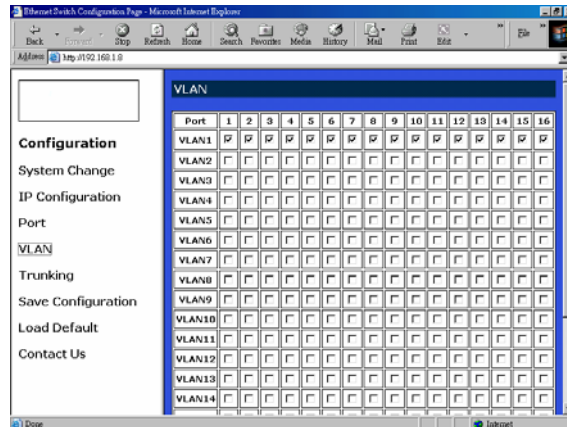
Ethernet Switch Configuration Page - Microsoft Internet Explorer

Back Forward Stop Refresh Home Search Favorites Media History Mail Print Edit File

Address http://192.168.1.8

Configuration

System Change

IP Configuration

Port

VLAN

Trunking

Save Configuration

Load Default

Contact Us

VLAN

| Port | 1 | 2 | 3 | 4 | 5 | 6 | 7 | 8 | 9 | 10 | 11 | 12 | 13 | 14 | 15 | 16 |
|---|---|---|---|---|---|---|---|---|---|---|---|---|---|---|---|---|
| VLAN1 | ☑ | ☑ | ☑ | ☑ | ☑ | ☑ | ☑ | ☑ | ☑ | ☑ | ☑ | ☑ | ☑ | ☑ | ☑ | ☑ |
| VLAN2 | ☐ | ☐ | ☐ | ☐ | ☐ | ☐ | ☐ | ☐ | ☐ | ☐ | ☐ | ☐ | ☐ | ☐ | ☐ | ☐ |
| VLAN3 | ☐ | ☐ | ☐ | ☐ | ☐ | ☐ | ☐ | ☐ | ☐ | ☐ | ☐ | ☐ | ☐ | ☐ | ☐ | ☐ |
| VLAN4 | ☐ | ☐ | ☐ | ☐ | ☐ | ☐ | ☐ | ☐ | ☐ | ☐ | ☐ | ☐ | ☐ | ☐ | ☐ | ☐ |
| VLAN5 | ☐ | ☐ | ☐ | ☐ | ☐ | ☐ | ☐ | ☐ | ☐ | ☐ | ☐ | ☐ | ☐ | ☐ | ☐ | ☐ |
| VLAN6 | ☐ | ☐ | ☐ | ☐ | ☐ | ☐ | ☐ | ☐ | ☐ | ☐ | ☐ | ☐ | ☐ | ☐ | ☐ | ☐ |
| VLAN7 | ☐ | ☐ | ☐ | ☐ | ☐ | ☐ | ☐ | ☐ | ☐ | ☐ | ☐ | ☐ | ☐ | ☐ | ☐ | ☐ |
| VLAN8 | ☐ | ☐ | ☐ | ☐ | ☐ | ☐ | ☐ | ☐ | ☐ | ☐ | ☐ | ☐ | ☐ | ☐ | ☐ | ☐ |
| VLAN9 | ☐ | ☐ | ☐ | ☐ | ☐ | ☐ | ☐ | ☐ | ☐ | ☐ | ☐ | ☐ | ☐ | ☐ | ☐ | ☐ |
| VLAN10 | ☐ | ☐ | ☐ | ☐ | ☐ | ☐ | ☐ | ☐ | ☐ | ☐ | ☐ | ☐ | ☐ | ☐ | ☐ | ☐ |
| VLAN11 | ☐ | ☐ | ☐ | ☐ | ☐ | ☐ | ☐ | ☐ | ☐ | ☐ | ☐ | ☐ | ☐ | ☐ | ☐ | ☐ |
| VLAN12 | ☐ | ☐ | ☐ | ☐ | ☐ | ☐ | ☐ | ☐ | ☐ | ☐ | ☐ | ☐ | ☐ | ☐ | ☐ | ☐ |
| VLAN13 | ☐ | ☐ | ☐ | ☐ | ☐ | ☐ | ☐ | ☐ | ☐ | ☐ | ☐ | ☐ | ☐ | ☐ | ☐ | ☐ |
| VLAN14 | ☐ | ☐ | ☐ | ☐ | ☐ | ☐ | ☐ | ☐ | ☐ | ☐ | ☐ | ☐ | ☐ | ☐ | ☐ | ☐ |

Done

Internet